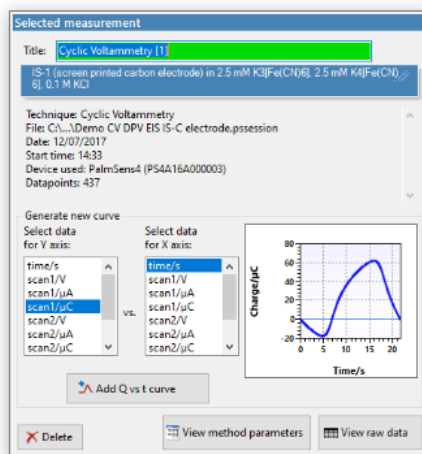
Selected measurement

Title: Cyclic Voltammetry [1]

IS-1 (screen printed carbon electrode) in 2.5 mM K3[Fe(CN)6], 2.5 mM K4[Fe(CN)6], 0.1 M KCl

Technique: Cyclic Voltammetry
File: C:\...\Demo CV DPV EIS IS-C electrode.pssession
Date: 12/07/2017
Start time: 14:33
Device used: PalmSens4 (PS4A16A000003)
Datapoints: 437

Generate new curve

Select data for Y axis:
time/s
scan1/V
scan1/µA
scan1/µC
scan2/V
scan2/µA
scan2/µC

vs.

Select data for X axis:
time/s
scan1/V
scan1/µA
scan1/µC
scan2/V
scan2/µA
scan2/µC

Charge/µC
80
60
40
20
0
-20
0 5 10 15 20
Time/s

Add Q vs t curve

Delete

View method parameters

View raw data